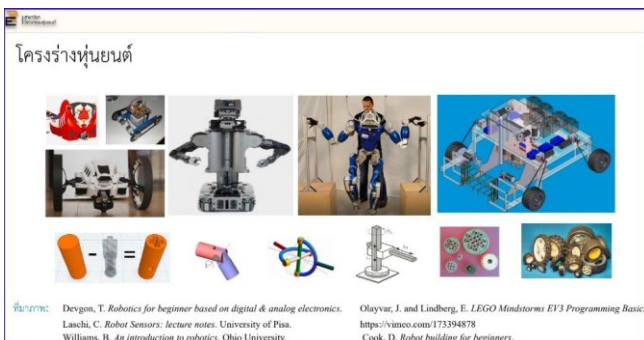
E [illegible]

โครงร่างหุ่นยนต์

ที่มาภาพ: Devgon, T. *Robotics for beginner based on digital & analog electronics.* Laschi, C. *Robot Sensors: lecture notes.* University of Pisa. Williams, B. *An introduction to robotics.* Ohio University.

Olayvar, J. and Lindberg, E. *LEGO Mindstorms EV3 Programming Basic* https://vimeo.com/173394878 Cook, D. *Robot building for beginners.*